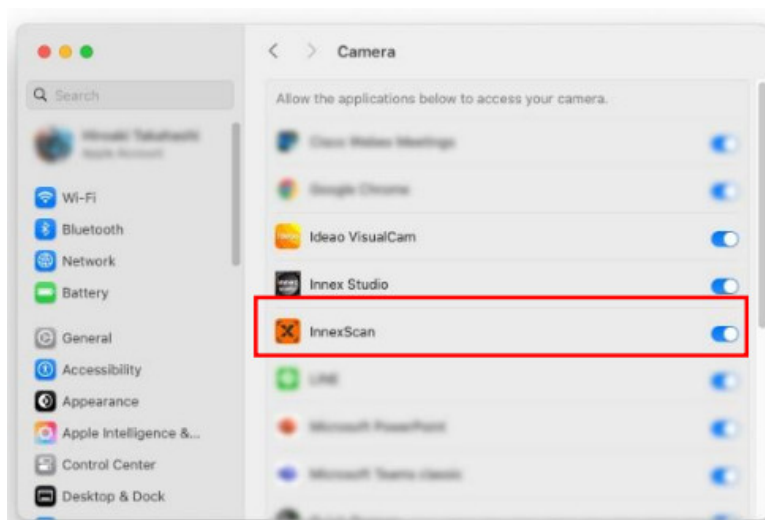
Camera

Search

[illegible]
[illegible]

Wi-Fi
Bluetooth
Network
Battery

General
Accessibility
Appearance
Apple Intelligence &...
Control Center
Desktop & Dock

Allow the applications below to access your camera.

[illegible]
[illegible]
Ideao VisualCam
Innex Studio
InnexScan
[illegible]
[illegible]
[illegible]